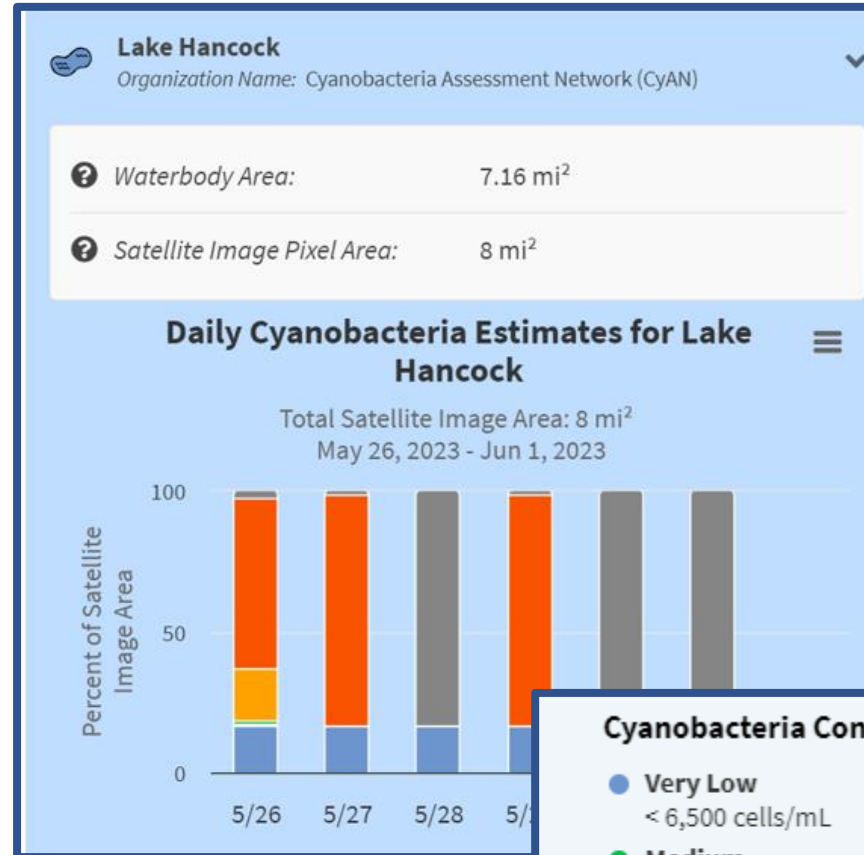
Lake Hancock

Organization Name: Cyanobacteria Assessment Network (CyAN)

Waterbody Area: 7.16 mi$^2$

Satellite Image Pixel Area: 8 mi$^2$

Daily Cyanobacteria Estimates for Lake Hancock

Total Satellite Image Area: 8 mi$^2$

May 26, 2023 - Jun 1, 2023

Percent of Satellite Image Area

100

50

0

5/26 5/27 5/28 5/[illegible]

Cyanobacteria Con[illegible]

Very Low
< 6,500 cells/mL